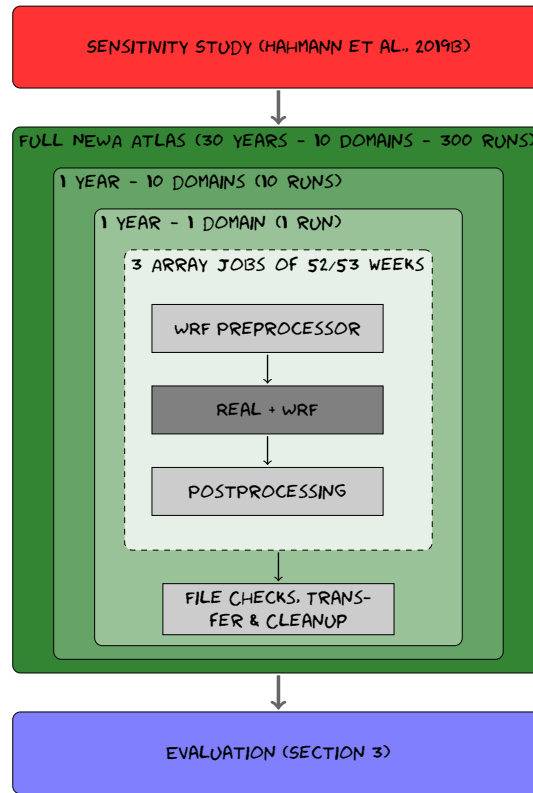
SENSITIVITY STUDY (HAHMANN ET AL., 2019B)

FULL NEWA ATLAS (30 YEARS - 10 DOMAINS - 300 RUNS)

1 YEAR - 10 DOMAINS (10 RUNS)

1 YEAR - 1 DOMAIN (1 RUN)

3 ARRAY JOBS OF 52/53 WEEKS

WRF PREPROCESSOR

REAL + WRF

POSTPROCESSING

FILE CHECKS, TRANSFER & CLEANUP

EVALUATION (SECTION 3)